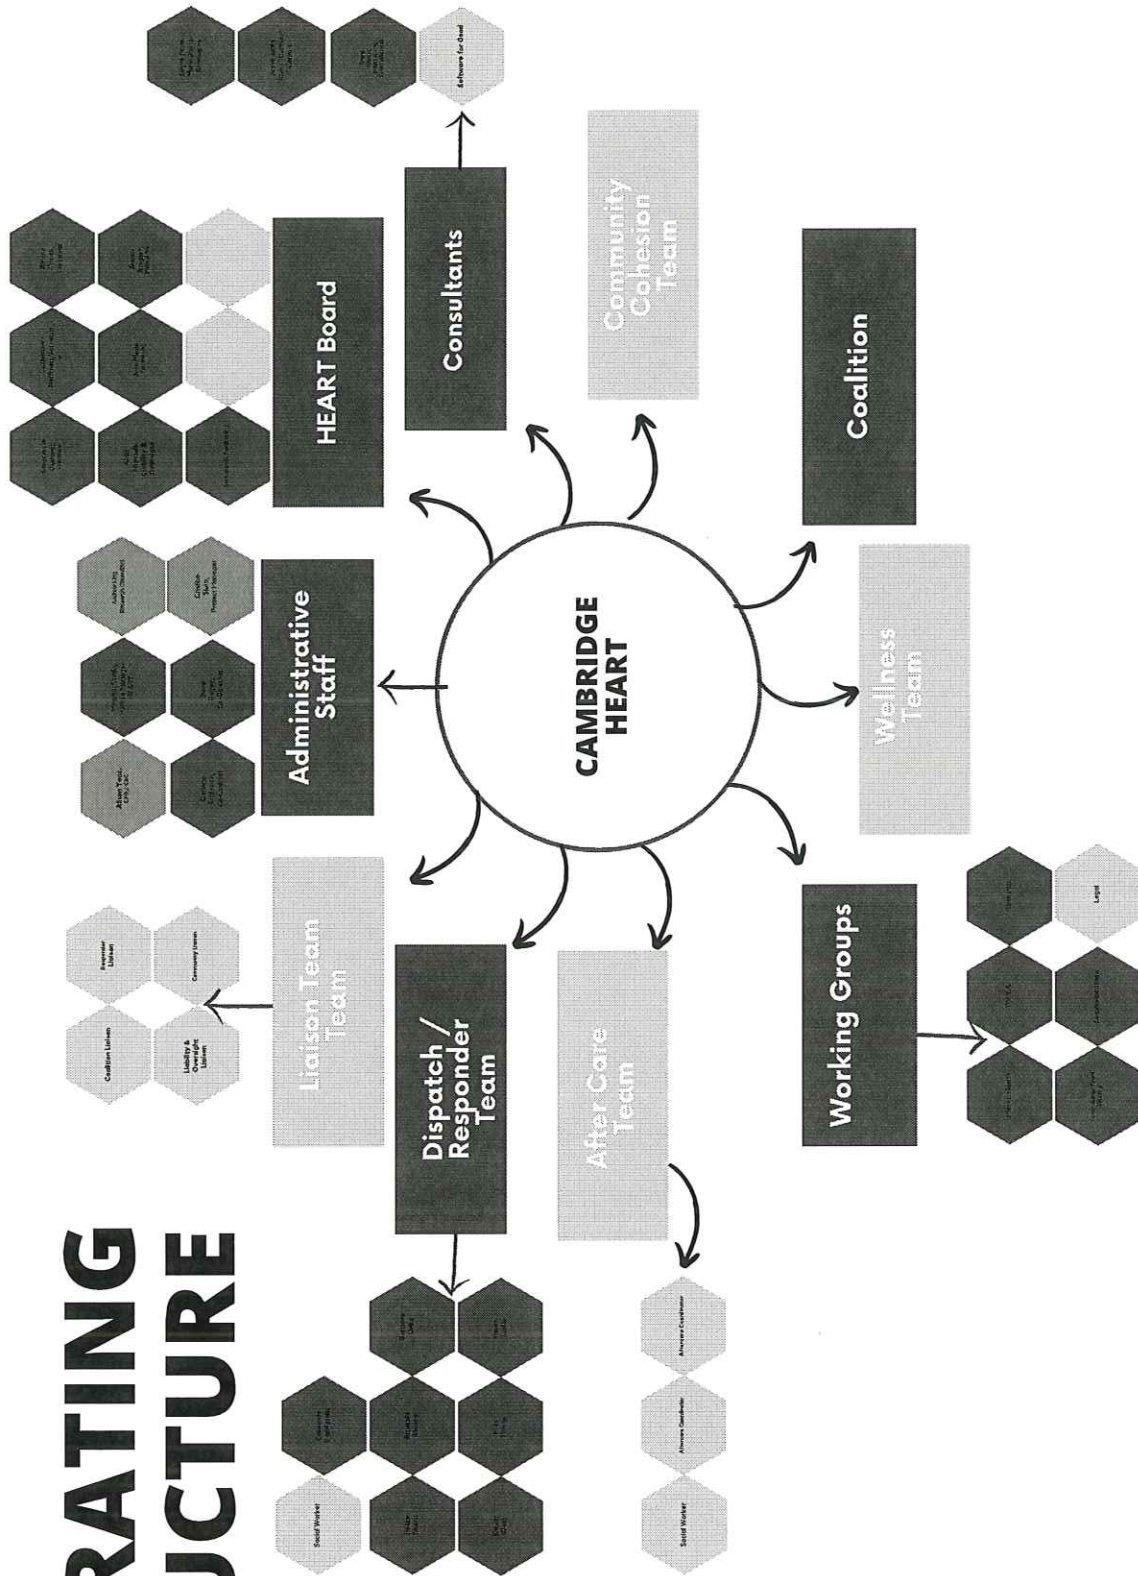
RATING
UCTURE

CAMBRIDGE HEART

HEART Board

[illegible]

Consultants

Software for Good

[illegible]

Community Cohesion Team

Coalition

Wellness Team

Working Groups

Legal

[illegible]

After Care Team

Aftercare Coordinator

Aftercare Coordinator

Social Worker

Dispatch / Responder Team

Social Worker

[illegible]

Liaison Team Team

Responder Liaison

Community Liaison

Coalition Liaison

Liability & Oversight Liaison

Administrative Staff

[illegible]